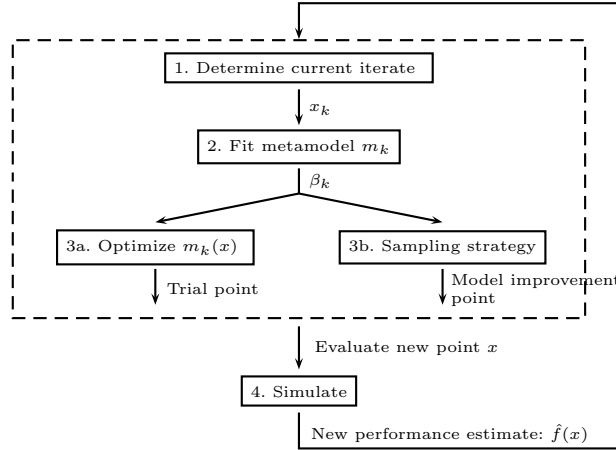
1. Determine current iterate

$x_k$

2. Fit metamodel $m_k$

$\beta_k$

3a. Optimize $m_k(x)$

3b. Sampling strategy

Trial point

Model improvement point

Evaluate new point $x$

4. Simulate

New performance estimate: $\hat{f}(x)$